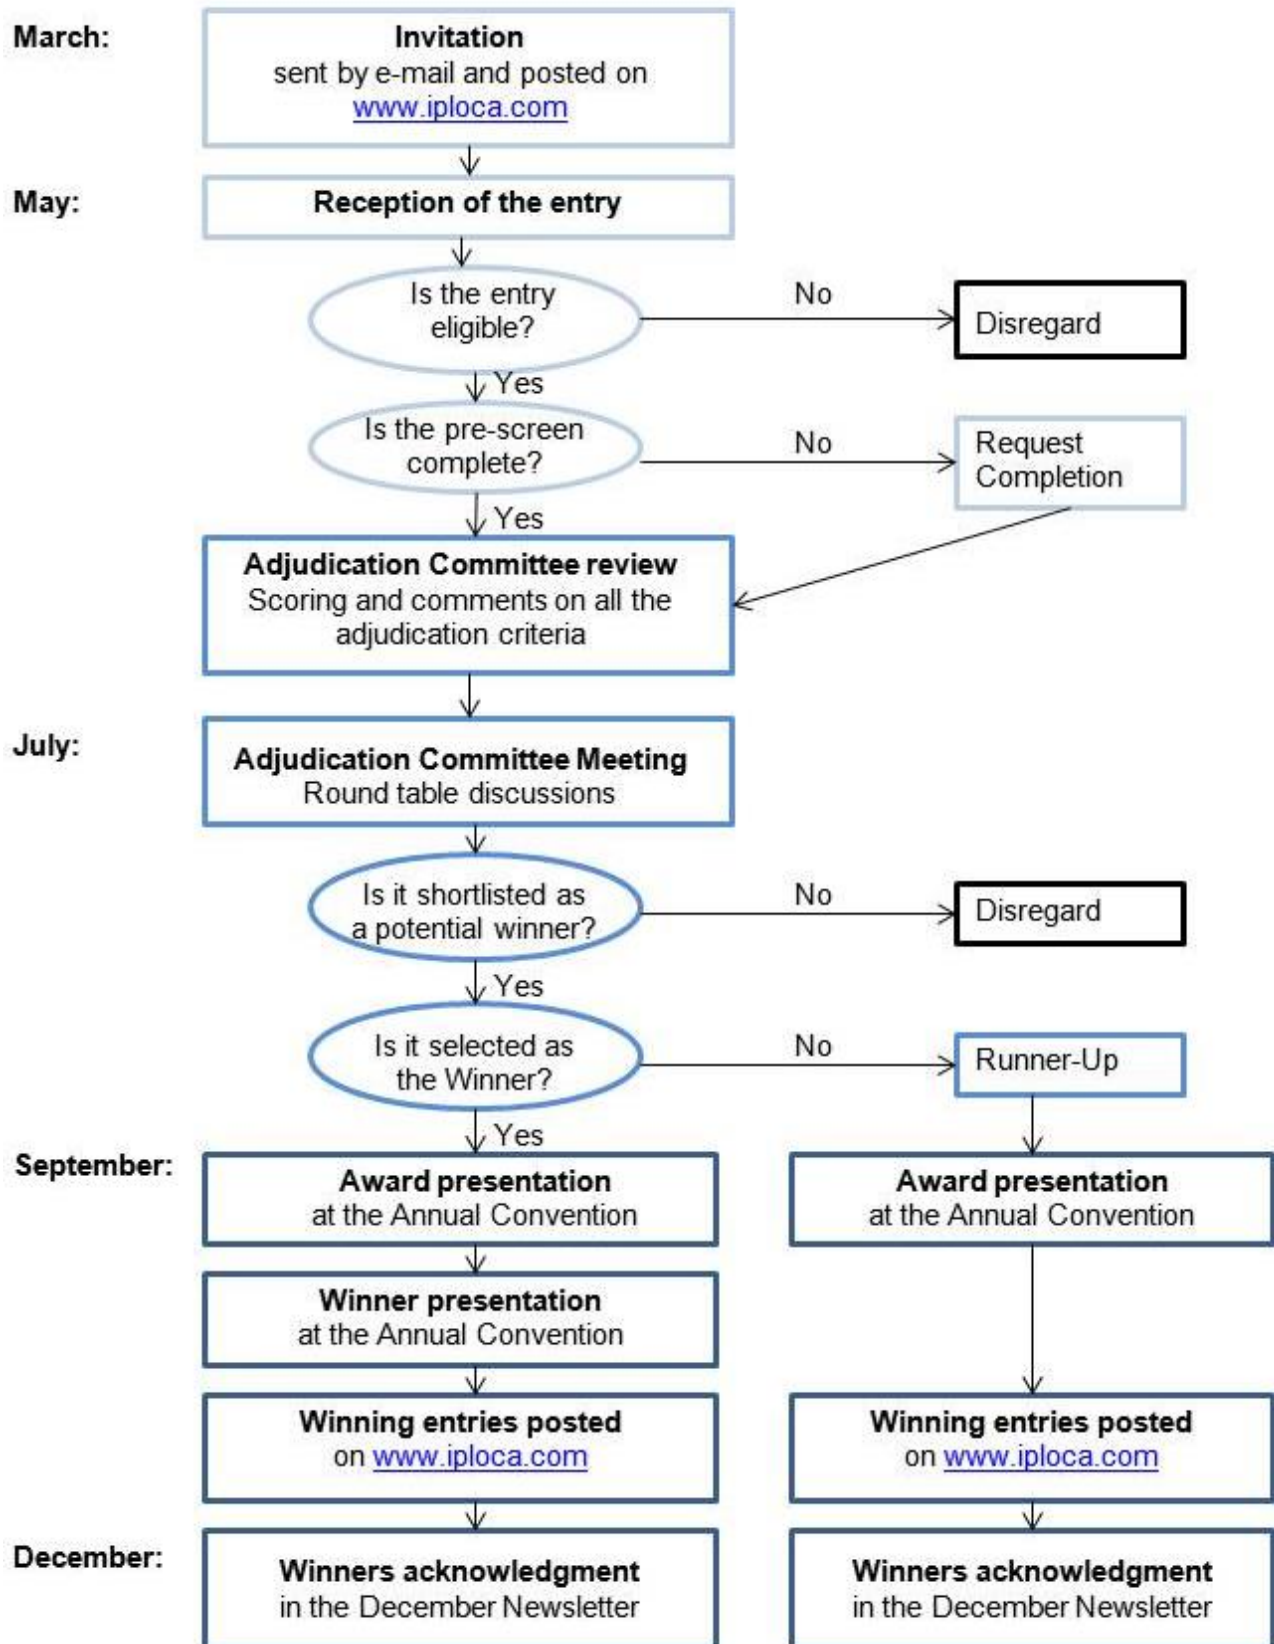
March:

**Invitation**
sent by e-mail and posted on www.iploca.com

May:

**Reception of the entry**

Is the entry eligible?

No

Disregard

Yes

Is the pre-screen complete?

No

Request Completion

Yes

**Adjudication Committee review**
Scoring and comments on all the adjudication criteria

July:

**Adjudication Committee Meeting**
Round table discussions

Is it shortlisted as a potential winner?

No

Disregard

Yes

Is it selected as the Winner?

No

Runner-Up

Yes

September:

**Award presentation**
at the Annual Convention

**Award presentation**
at the Annual Convention

**Winner presentation**
at the Annual Convention

**Winning entries posted**
on www.iploca.com

**Winning entries posted**
on www.iploca.com

December:

**Winners acknowledgment**
in the December Newsletter

**Winners acknowledgment**
in the December Newsletter